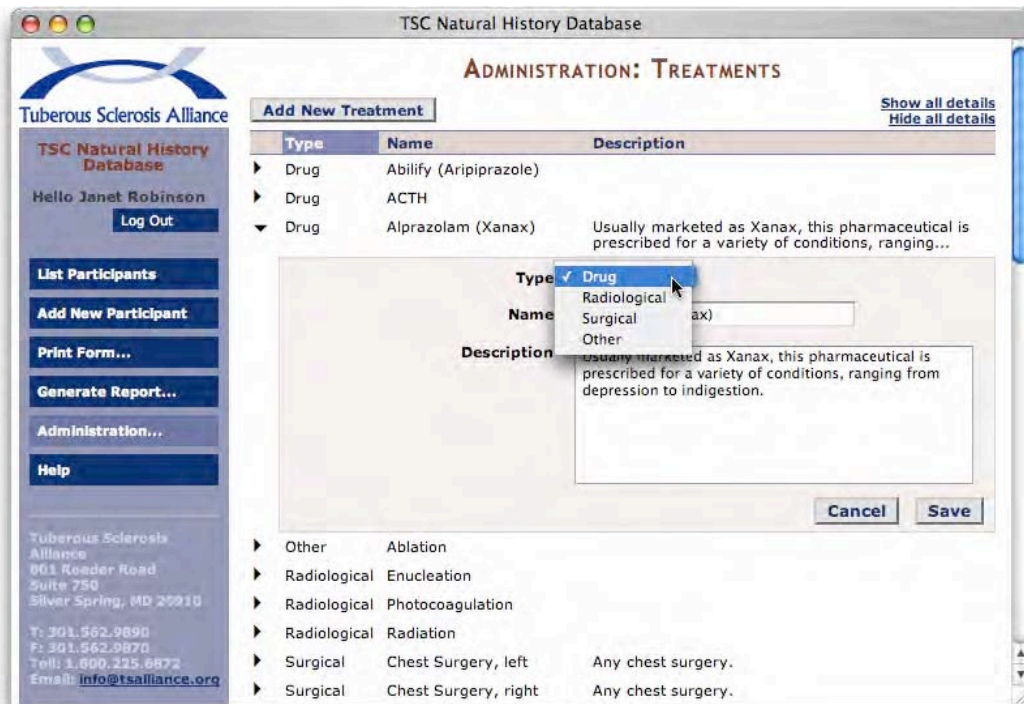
TSC Natural History Database

Tuberous Sclerosis Alliance

TSC Natural History Database

Hello Janet Robinson

Log Out

List Participants

Add New Participant

Print Form...

Generate Report...

Administration...

Help

Tuberous Sclerosis Alliance
801 Roeder Road
Suite 750
Silver Spring, MD 20910

T: 301.562.9890
F: 301.562.9870
Toll: 1.800.225.6872
Email: info@tsalliance.org

ADMINISTRATION: TREATMENTS

Add New Treatment

Show all details
Hide all details

| Type | Name | Description |
|---|---|---|
| Drug | Abilify (Aripiprazole) | |
| Drug | ACTH | |
| Drug | Alprazolam (Xanax) | Usually marketed as Xanax, this pharmaceutical is prescribed for a variety of conditions, ranging... |

Type ✓ Drug
Radiological
Surgical
Other

Name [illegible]ax)

Description Usually marketed as Xanax, this pharmaceutical is prescribed for a variety of conditions, ranging from depression to indigestion.

Cancel Save

| Type | Name | Description |
|---|---|---|
| Other | Ablation | |
| Radiological | Enucleation | |
| Radiological | Photocoagulation | |
| Radiological | Radiation | |
| Surgical | Chest Surgery, left | Any chest surgery. |
| Surgical | Chest Surgery, right | Any chest surgery. |